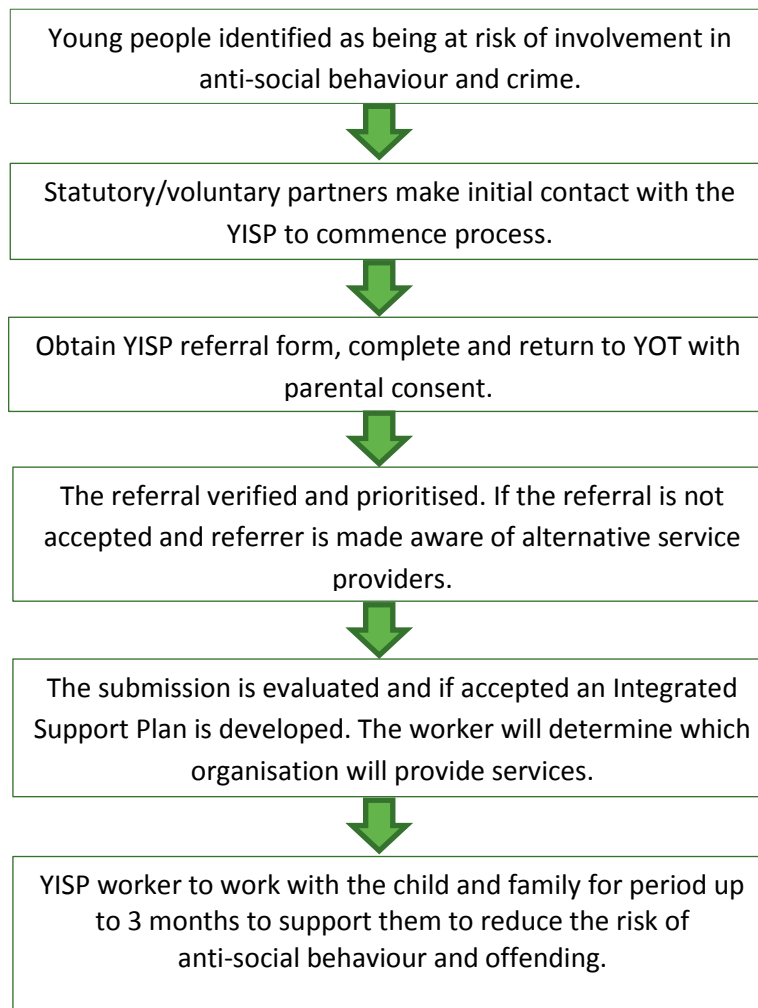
Young people identified as being at risk of involvement in anti-social behaviour and crime.

Statutory/voluntary partners make initial contact with the YISP to commence process.

Obtain YISP referral form, complete and return to YOT with parental consent.

The referral verified and prioritised. If the referral is not accepted and referrer is made aware of alternative service providers.

The submission is evaluated and if accepted an Integrated Support Plan is developed. The worker will determine which organisation will provide services.

YISP worker to work with the child and family for period up to 3 months to support them to reduce the risk of anti-social behaviour and offending.